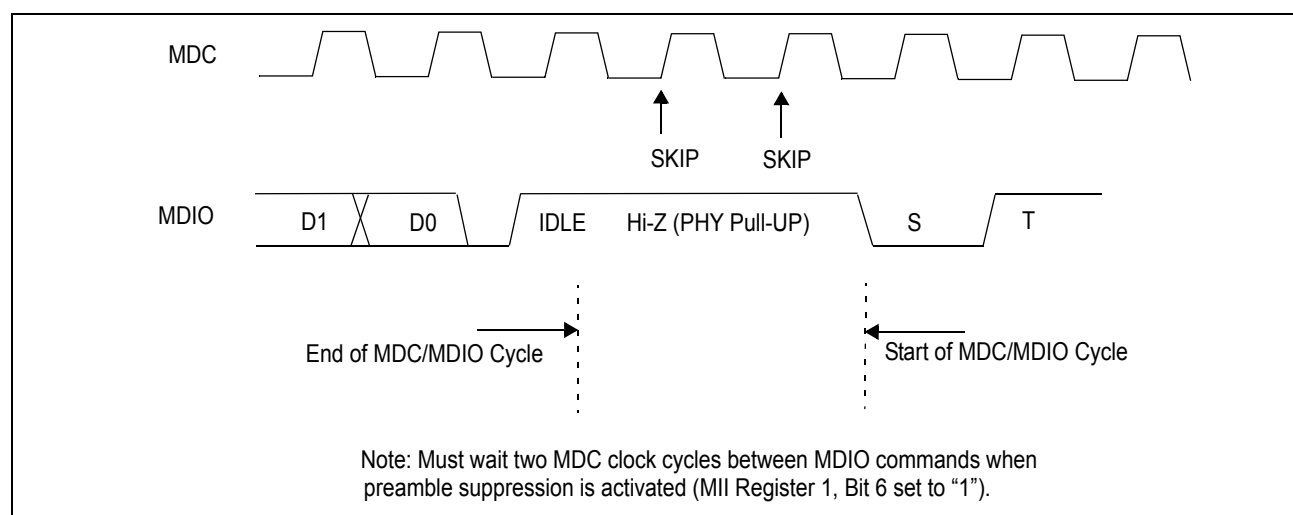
MDC

SKIP SKIP

MDIO D1 D0 IDLE Hi-Z (PHY Pull-UP) S T

End of MDC/MDIO Cycle

Start of MDC/MDIO Cycle

Note: Must wait two MDC clock cycles between MDIO commands when preamble suppression is activated (MII Register 1, Bit 6 set to “1”).